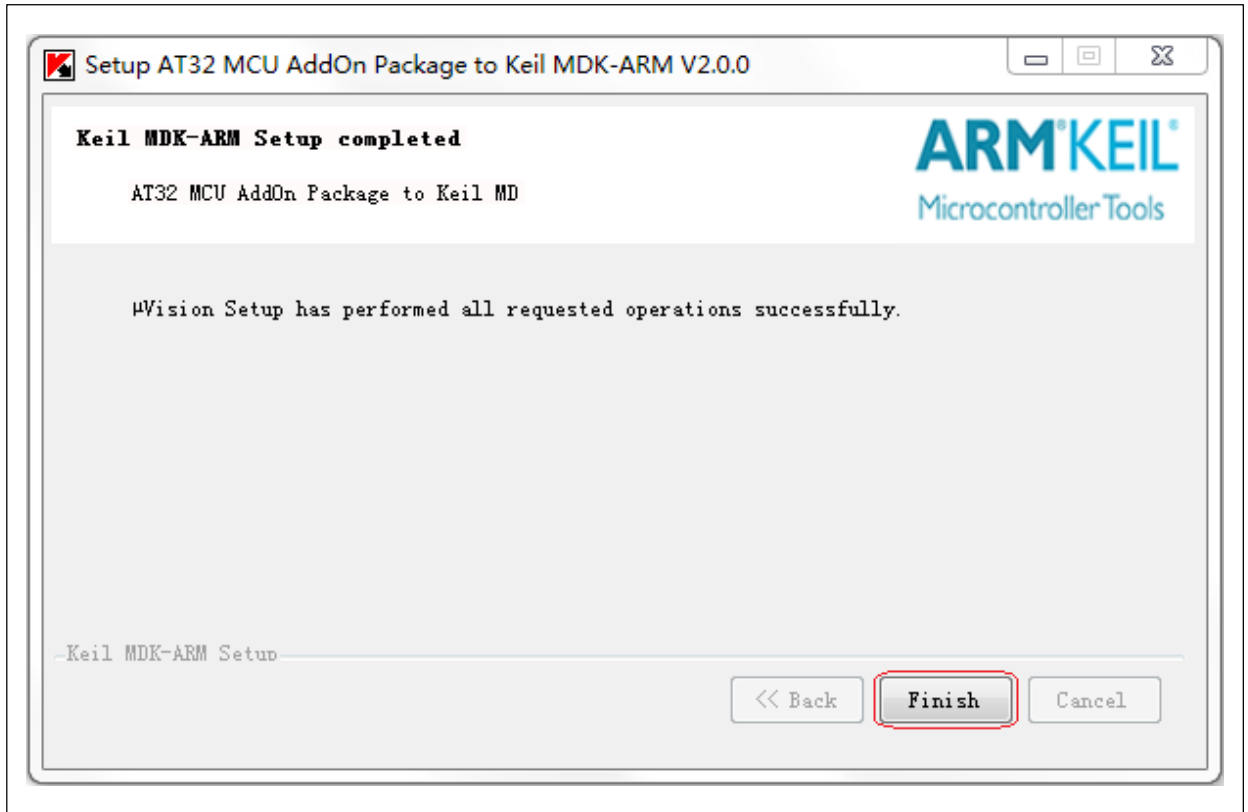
Setup AT32 MCU AddOn Package to Keil MDK-ARM V2.0.0

Keil MDK-ARM Setup completed

AT32 MCU AddOn Package to Keil MD

ARM KEIL
Microcontroller Tools

µVision Setup has performed all requested operations successfully.

Keil MDK-ARM Setup

<< Back
Finish
Cancel